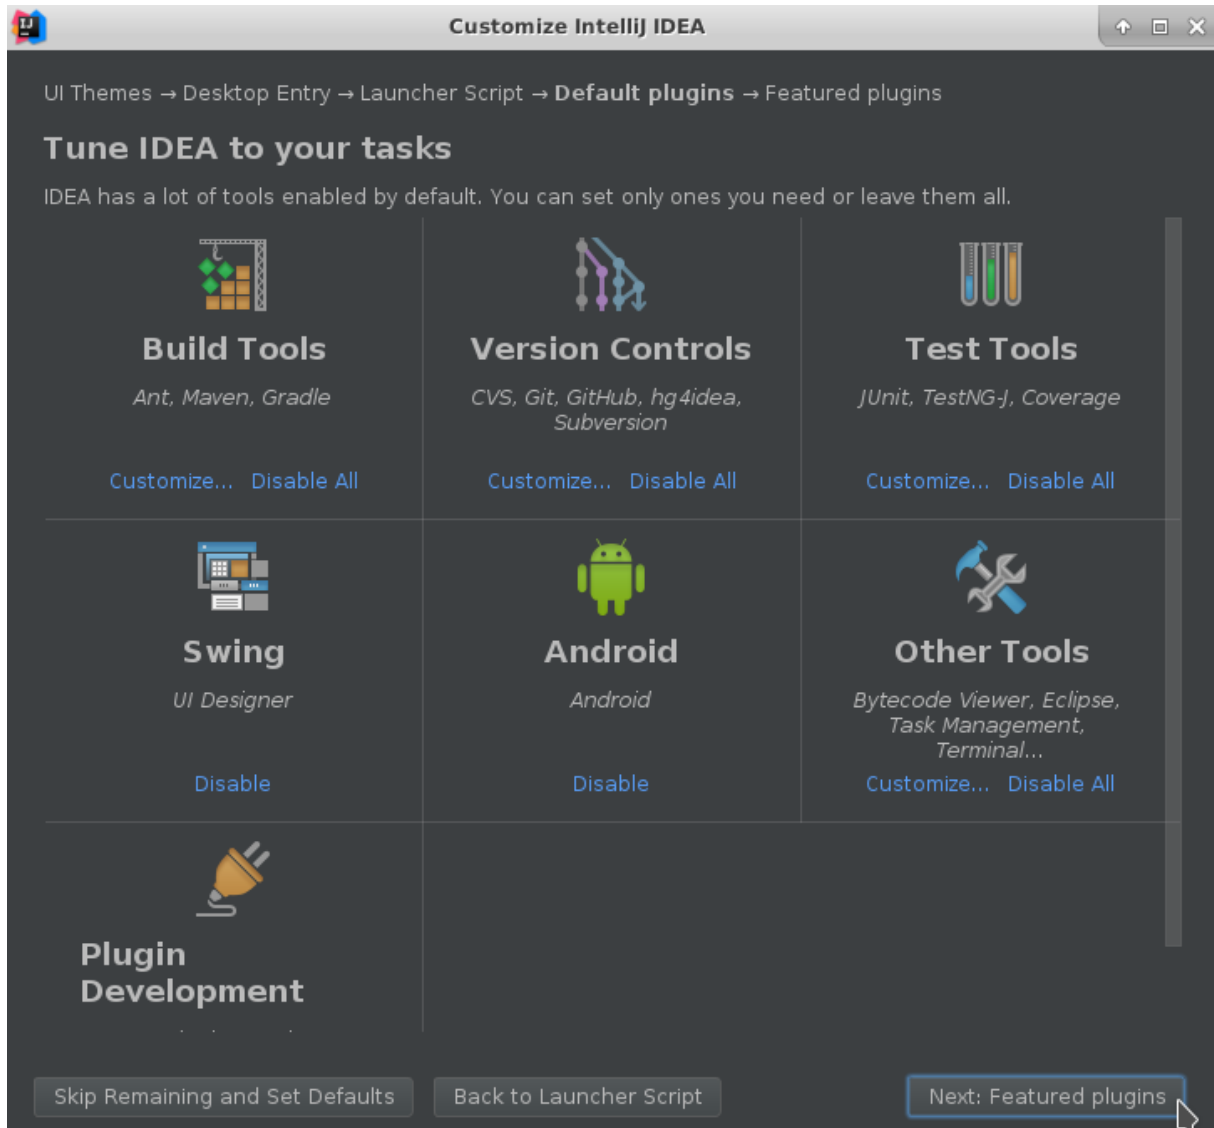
Customize IntelliJ IDEA

UI Themes → Desktop Entry → Launcher Script → **Default plugins** → Featured plugins

Tune IDEA to your tasks

IDEA has a lot of tools enabled by default. You can set only ones you need or leave them all.

Build Tools

Ant, Maven, Gradle

Customize... Disable All

Version Controls

CVS, Git, GitHub, hg4idea, Subversion

Customize... Disable All

Test Tools

JUnit, TestNG-J, Coverage

Customize... Disable All

Swing

UI Designer

Disable

Android

Android

Disable

Other Tools

Bytecode Viewer, Eclipse, Task Management, Terminal...

Customize... Disable All

Plugin Development

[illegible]

Skip Remaining and Set Defaults

Back to Launcher Script

Next: Featured plugins